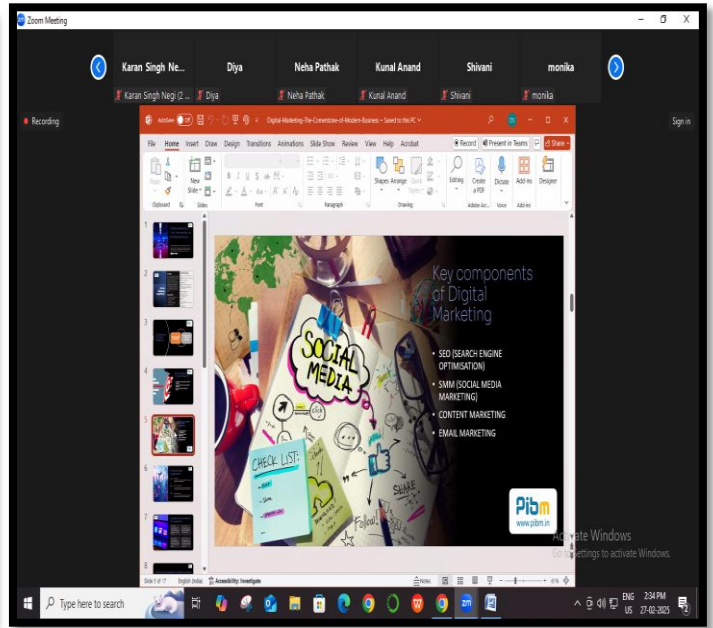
Zoom Meeting

Karan Singh Ne... Diya Neha Pathak Kunal Anand Shivani monika

Karan Singh Negi (2... Diya Neha Pathak Kunal Anand Shivani monika

Recording

Sign in

AutoSave Off Digital-Marketing-The-Cornerstone-of-Modern-Business • Saved to this PC

File Home Insert Draw Design Transitions Animations Slide Show Review View Help Acrobat Record Present in Teams Share

Paste New Slide Shapes Arrange Quick Styles Editing Create a PDF Dictate Add-ins Designer

Clipboard Slides Font Paragraph Drawing Adobe Acr... Voice Add-ins

Key components of Digital Marketing

- SEO (SEARCH ENGINE OPTIMISATION)
- SMM (SOCIAL MEDIA MARKETING)
- CONTENT MARKETING
- EMAIL MARKETING

SOCIAL MEDIA

CHECK LIST:

SHARE

Follow

Pibm
www.pibm.in

Activate Windows
Go to Settings to activate Windows.

Slide 5 of 17 English (India) Accessibility: Investigate Notes 61%

Type here to search

ENG US 2:34 PM 27-02-2025